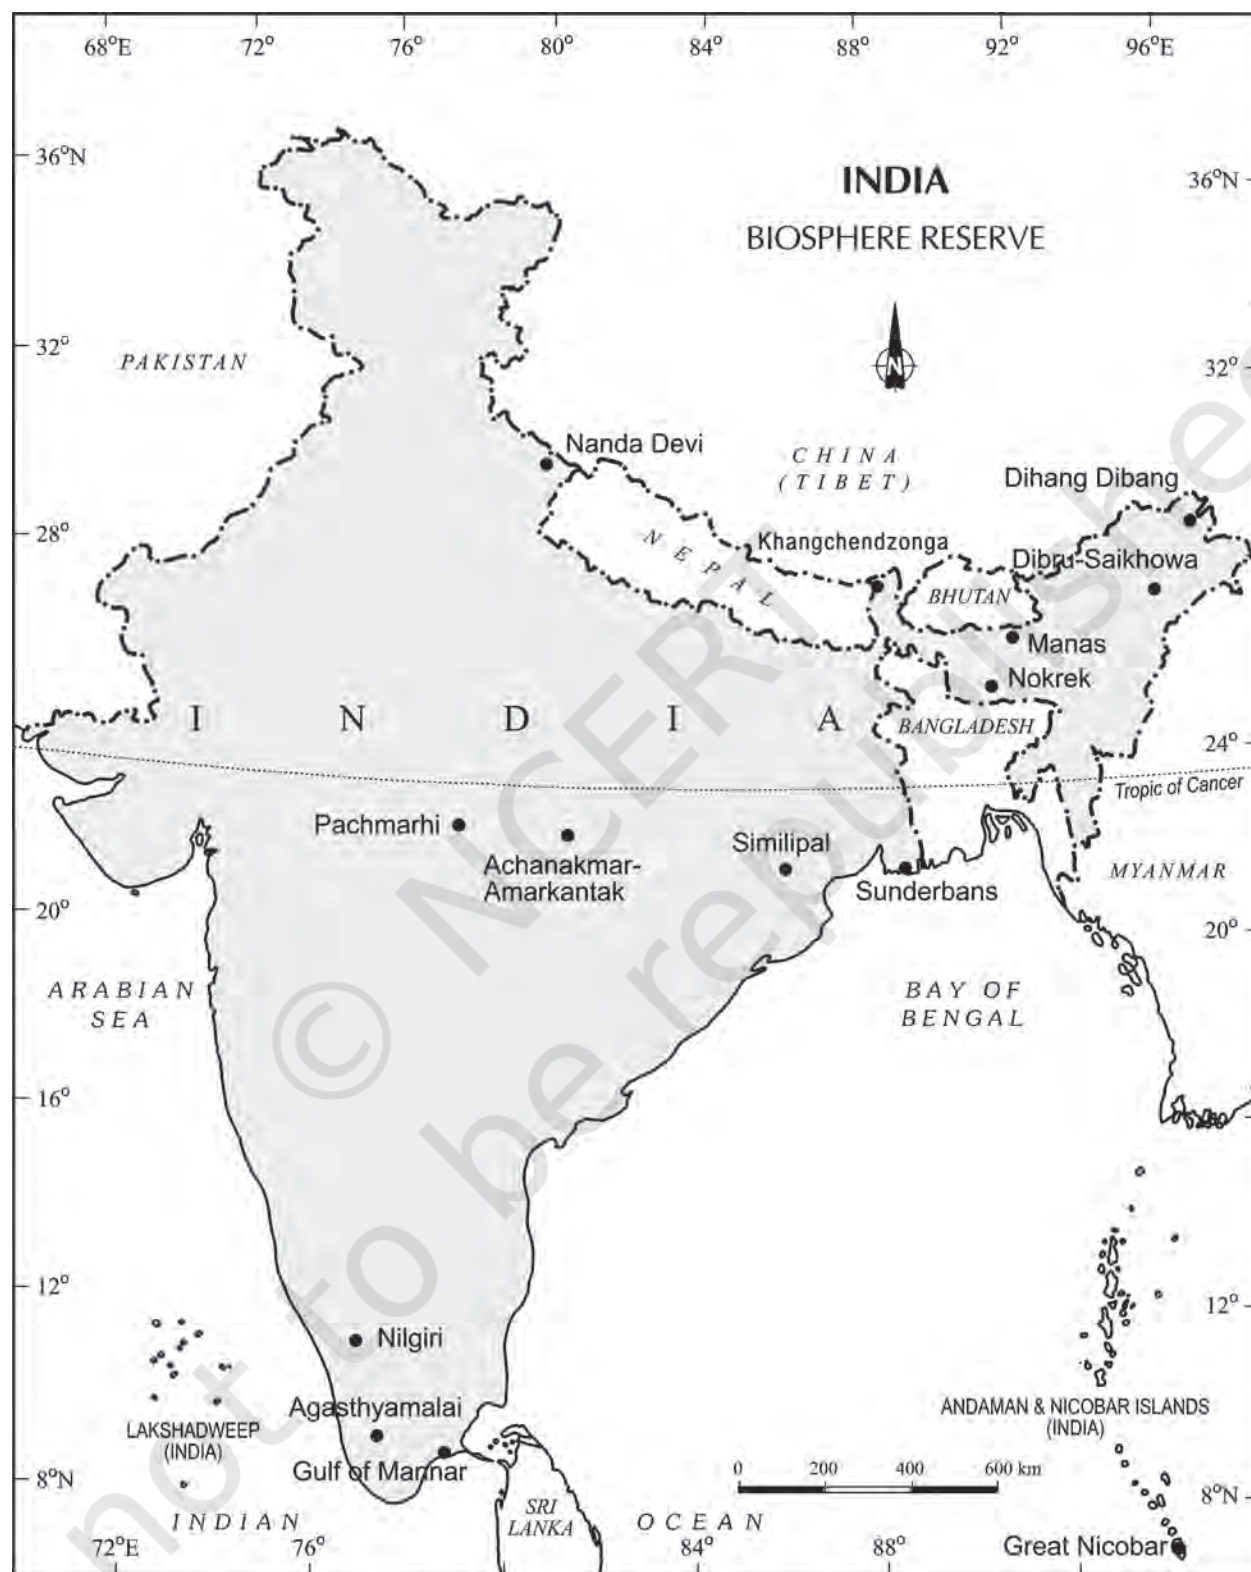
68°E 72° 76° 80° 84° 88° 92° 96°E

36°N 36°N

INDIA

BIOSPHERE RESERVE

N

32° 32°

PAKISTAN

Nanda Devi

CHINA (TIBET)

Dihang Dibang

28°

NEPAL

Khangchendzonga

BHUTAN

Dibru-Saikhowa

Manas

Nokrek

I N D I A

BANGLADESH

24°

Tropic of Cancer

Pachmarhi

Achanakmar-Amarkantak

Similipal

Sunderbans

MYANMAR

20° 20°

ARABIAN SEA

BAY OF BENGAL

16°

12° 12°

Nilgiri

Agasthyamalai

LAKSHADWEEP (INDIA)

ANDAMAN & NICOBAR ISLANDS (INDIA)

Gulf of Mannar

8°N 8°N

0 200 400 600 km

INDIAN

SRI LANKA

OCEAN

72°E 76° 84° 88°

Great Nicobar

© NCERT not to be republished